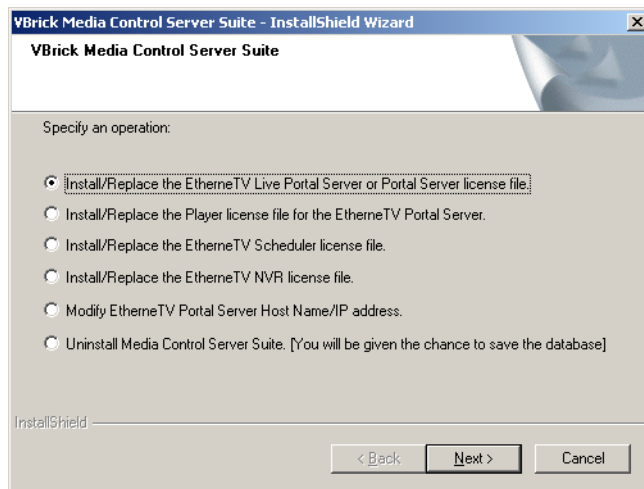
VBrick Media Control Server Suite - InstallShield Wizard

×

VBrick Media Control Server Suite

Specify an operation:

Install/Replace the EtherneTV Live Portal Server or Portal Server license file.

Install/Replace the Player license file for the EtherneTV Portal Server.

Install/Replace the EtherneTV Scheduler license file.

Install/Replace the EtherneTV NVR license file.

Modify EtherneTV Portal Server Host Name/IP address.

Uninstall Media Control Server Suite. [You will be given the chance to save the database]

InstallShield

< Back

Next >

Cancel